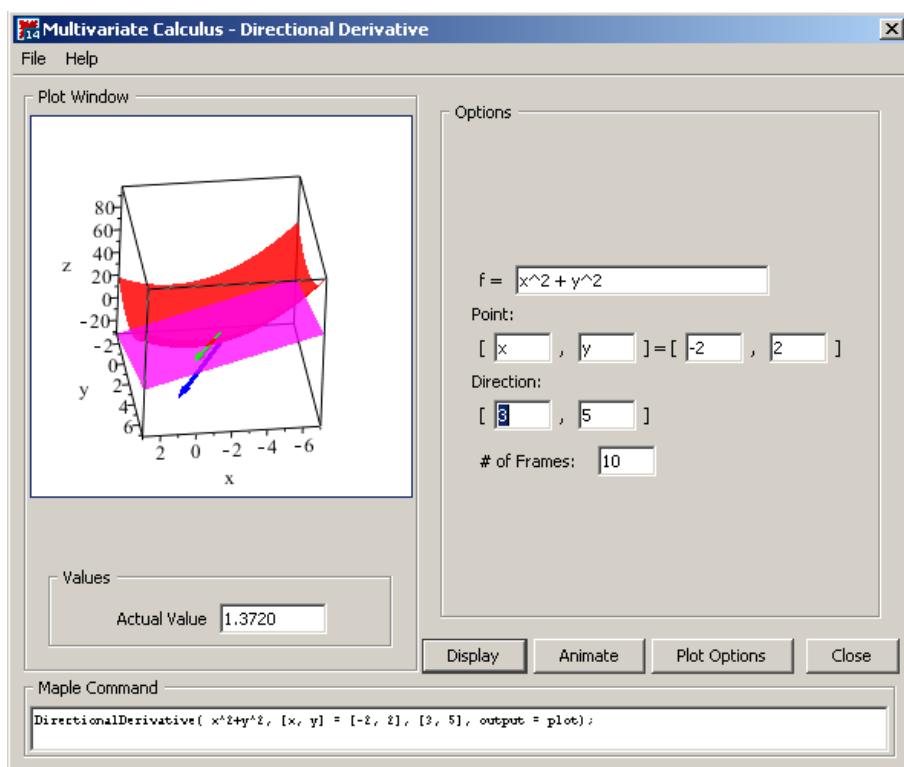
Multivariate Calculus - Directional Derivative

File Help

Plot Window

80
60
40
z 20
0
-20
-2
0
y 2
4
6
2 0 -2 -4 -6
x

Options

f = x^2 + y^2

Point:

[ x , y ] = [ -2 , 2 ]

Direction:

[ 3 , 5 ]

# of Frames: 10

Values

Actual Value 1.3720

Display Animate Plot Options Close

Maple Command

DirectionalDerivative( x^2+y^2, [x, y] = [-2, 2], [3, 5], output = plot);